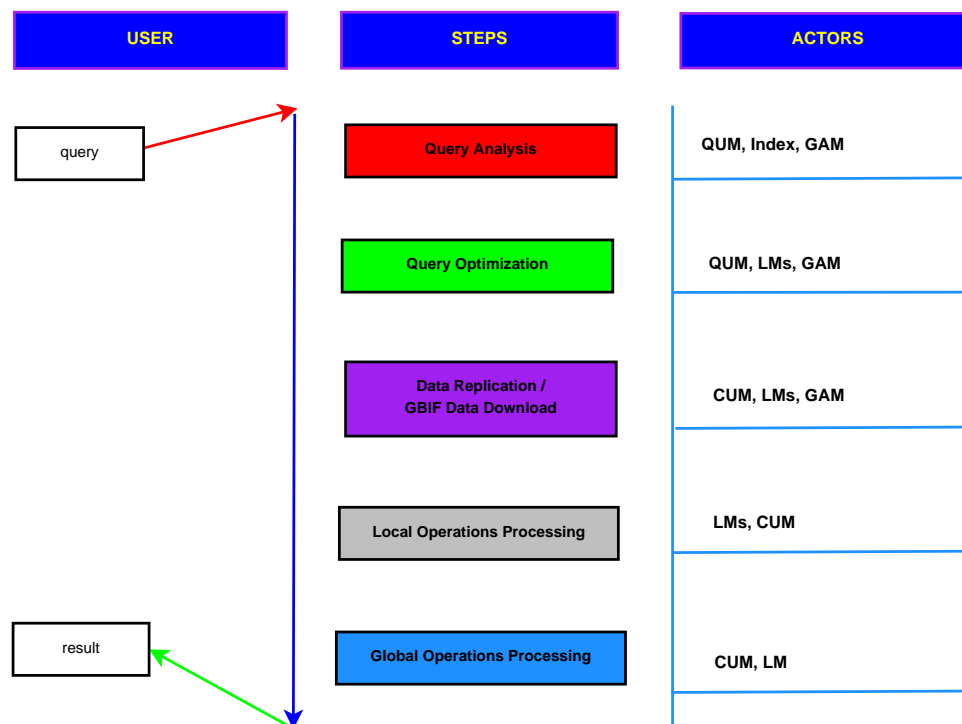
USER

STEPS

ACTORS

query

Query Analysis

QUM, Index, GAM

Query Optimization

QUM, LMs, GAM

Data Replication /
GBIF Data Download

CUM, LMs, GAM

Local Operations Processing

LMs, CUM

result

Global Operations Processing

CUM, LM